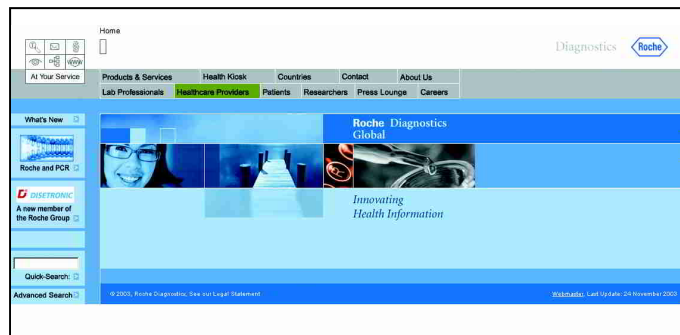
At Your Service

Home

Diagnostics

Roche

Products & Services
Health Kiosk
Countries
Contact
About Us

Lab Professionals
Healthcare Providers
Patients
Researchers
Press Lounge
Careers

What's New

Roche and PCR

DISETRONIC
A new member of the Roche Group

Quick-Search:

Advanced Search

Roche Diagnostics Global

Innovating Health Information

© 2003, Roche Diagnostics; See our Legal Statement

Webmaster, Last Update: 24 November 2003